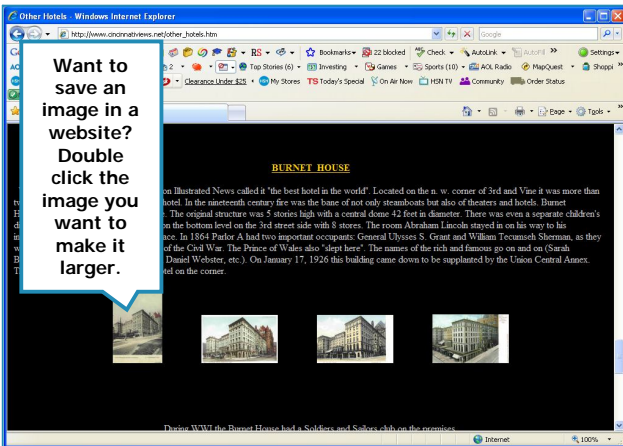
Other Hotels - Windows Internet Explorer

http://www.cincinnativiews.net/other_hotels.htm

Google

RS · Bookmarks · 22 blocked · Check · AutoLink · AutoFill · Settings

2 · Top Stories (6) · Investing · Games · Sports (10) · AOL Radio · MapQuest · Shoppi

Clearance Under $25 · My Stores · TS Today's Special · On Air Now · HSN TV · Community · Order Status

Page · Tools

Want to save an image in a website? Double click the image you want to make it larger.

BURNET HOUSE

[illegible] on Illustrated News called it "the best hotel in the world". Located on the n. w. corner of 3rd and Vine it was more than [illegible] hotel. In the nineteenth century fire was the bane of not only steamboats but also of theaters and hotels. Burnet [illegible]. The original structure was 5 stories high with a central dome 42 feet in diameter. There was even a separate children's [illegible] on the bottom level on the 3rd street side with 8 stores. The room Abraham Lincoln stayed in on his way to his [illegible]ace. In 1864 Parlor A had two important occupants: General Ulysses S. Grant and William Tecumseh Sherman, as they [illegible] of the Civil War. The Prince of Wales also "slept here". The names of the rich and famous go on and on (Sarah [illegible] Daniel Webster, etc.). On January 17, 1926 this building came down to be supplanted by the Union Central Annex. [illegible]otel on the corner.

During WWI the Burnet House had a Soldiers and Sailors club on the premises.

Internet

100%